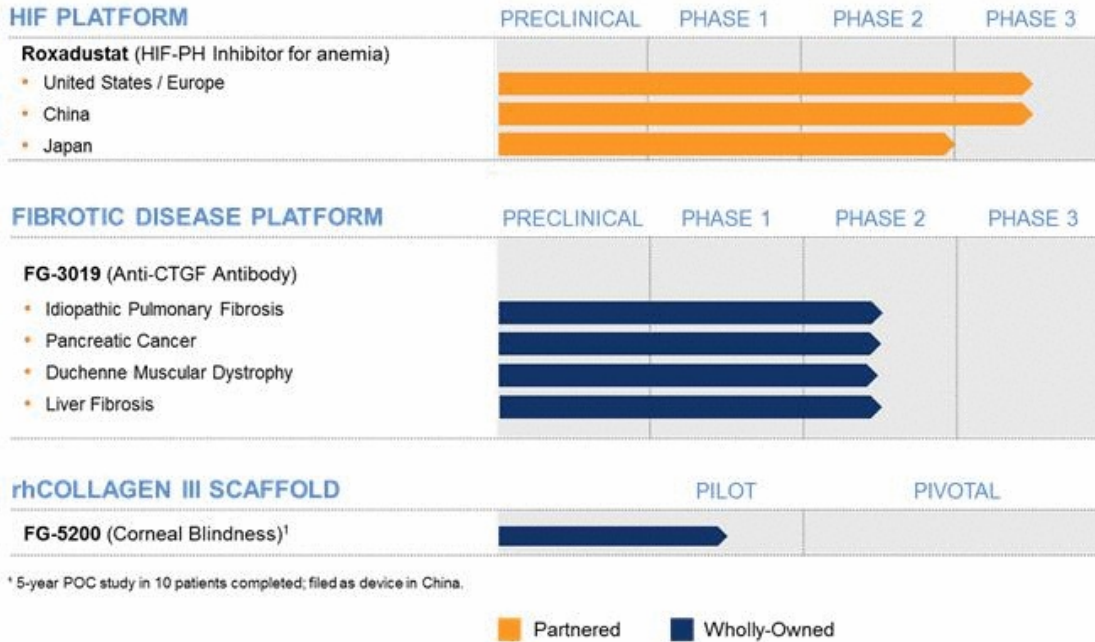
HIF PLATFORM | PRECLINICAL | PHASE 1 | PHASE 2 | PHASE 3

**Roxadustat** (HIF-PH Inhibitor for anemia)
• United States / Europe
• China
• Japan

FIBROTIC DISEASE PLATFORM | PRECLINICAL | PHASE 1 | PHASE 2 | PHASE 3

**FG-3019** (Anti-CTGF Antibody)
• Idiopathic Pulmonary Fibrosis
• Pancreatic Cancer
• Duchenne Muscular Dystrophy
• Liver Fibrosis

rhCOLLAGEN III SCAFFOLD | PILOT | PIVOTAL

**FG-5200** (Corneal Blindness)$^1$

$^1$ 5-year POC study in 10 patients completed; filed as device in China.

Partnered
Wholly-Owned